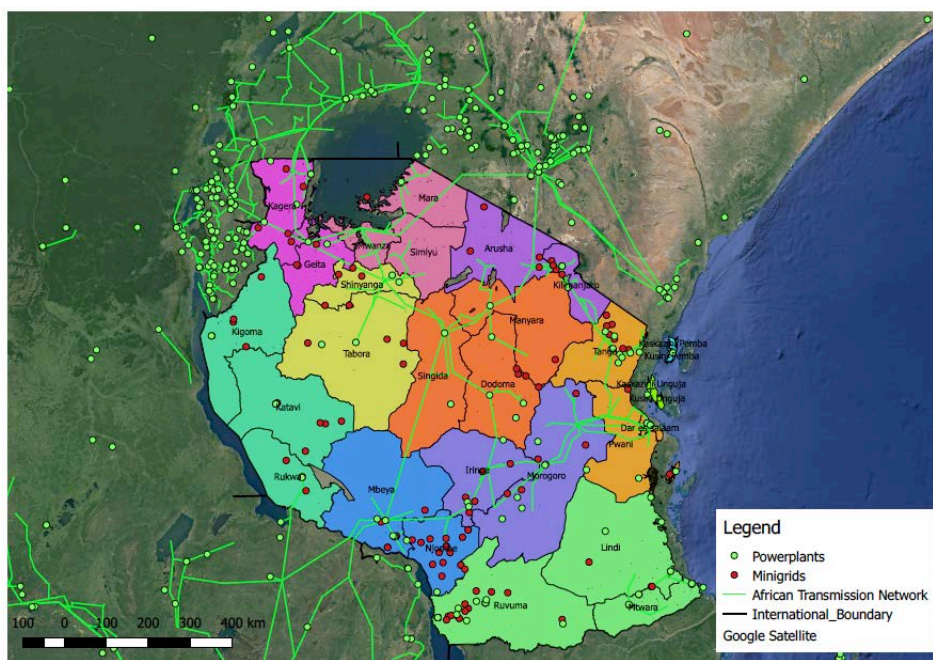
Kagera
Mara
Mwanza
Geita
Simiyu
Arusha
Kilimanjaro
Shinyanga
Kigoma
Tabora
Manyara
Kaskazini Pemba
Kusini Pemba
Tanga
Singida
Dodoma
Kaskazini Unguja
Kusini Unguja
Katavi
Dar es Salaam
Pwani
Iringa
Morogoro
Rukwa
Mbeya
Njombe
Lindi
Ruvuma
Mtwara

100 0 100 200 300 400 km

Legend
Powerplants
Minigrids
African Transmission Network
International_Boundary
Google Satellite